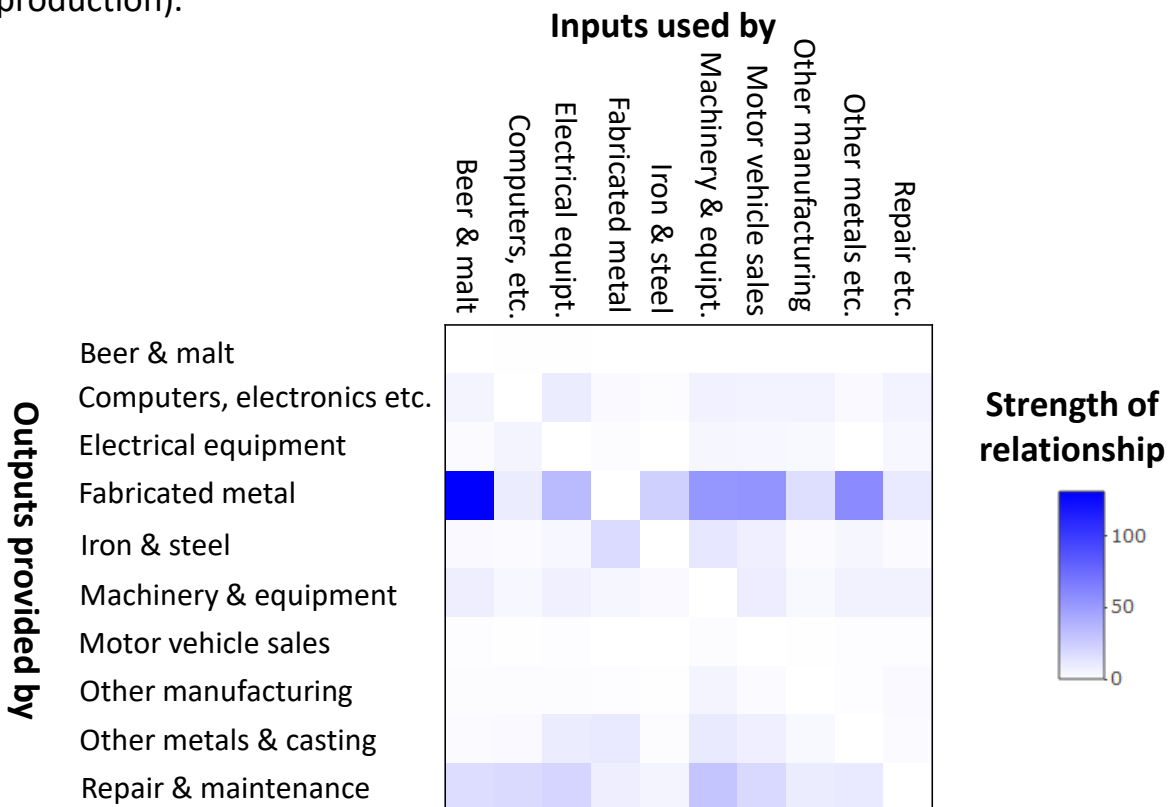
production).

Inputs used by

Beer & malt
Computers, etc.
Electrical equipt.
Fabricated metal
Iron & steel
Machinery & equipt.
Motor vehicle sales
Other manufacturing
Other metals etc.
Repair etc.

Outputs provided by

Beer & malt
Computers, electronics etc.
Electrical equipment
Fabricated metal
Iron & steel
Machinery & equipment
Motor vehicle sales
Other manufacturing
Other metals & casting
Repair & maintenance

Strength of relationship

100
50
0